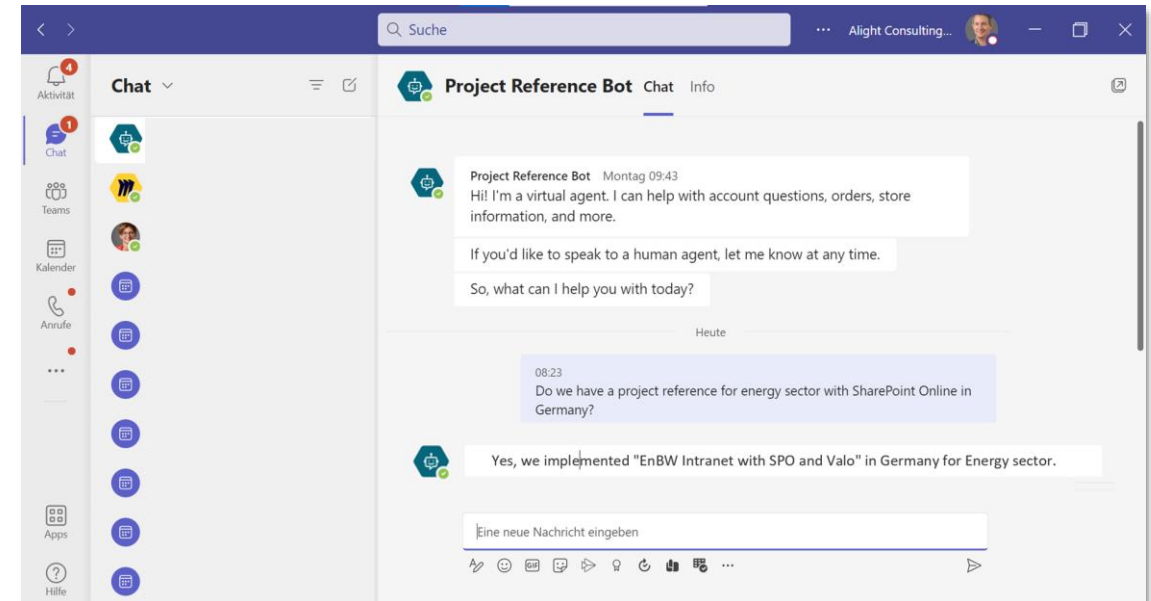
Suche

... Alight Consulting...

4
Aktivität

1
Chat

Teams

Kalender

Anrufe

...

Apps

Hilfe

Chat

Project Reference Bot Chat Info

Project Reference Bot Montag 09:43
Hi! I'm a virtual agent. I can help with account questions, orders, store information, and more.

If you'd like to speak to a human agent, let me know at any time.

So, what can I help you with today?

Heute

08:23
Do we have a project reference for energy sector with SharePoint Online in Germany?

Yes, we implemented "EnBW Intranet with SPO and Valo" in Germany for Energy sector.

Eine neue Nachricht eingeben